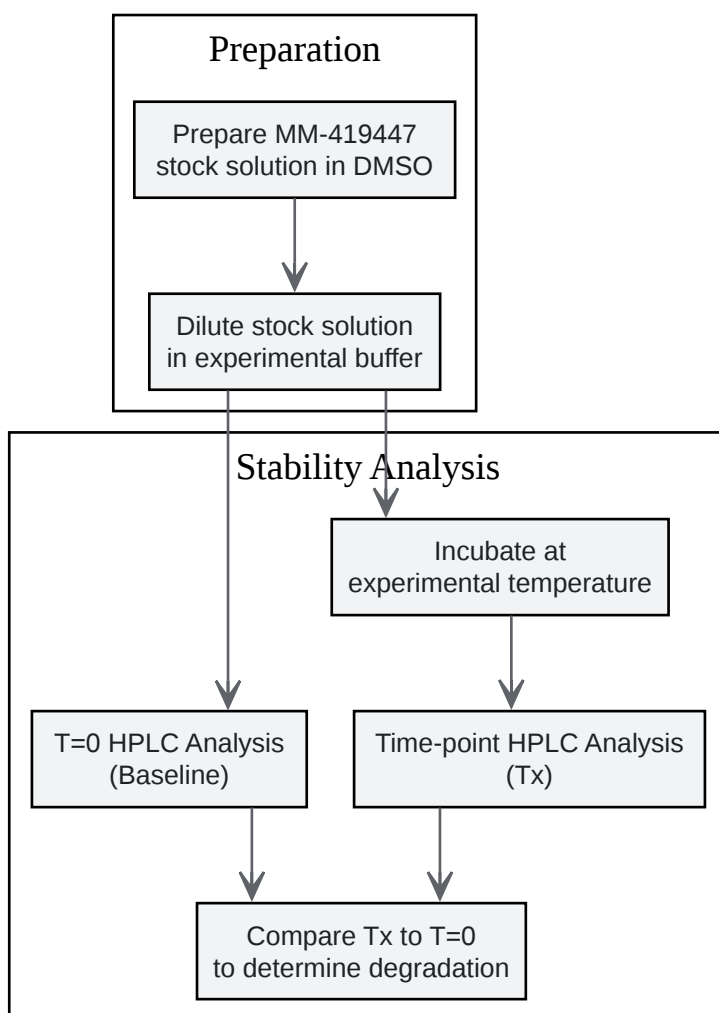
Preparation

Prepare MM-419447 stock solution in DMSO

Dilute stock solution in experimental buffer

Stability Analysis

Incubate at experimental temperature

T=0 HPLC Analysis (Baseline)

Time-point HPLC Analysis (Tx)

Compare Tx to T=0 to determine degradation